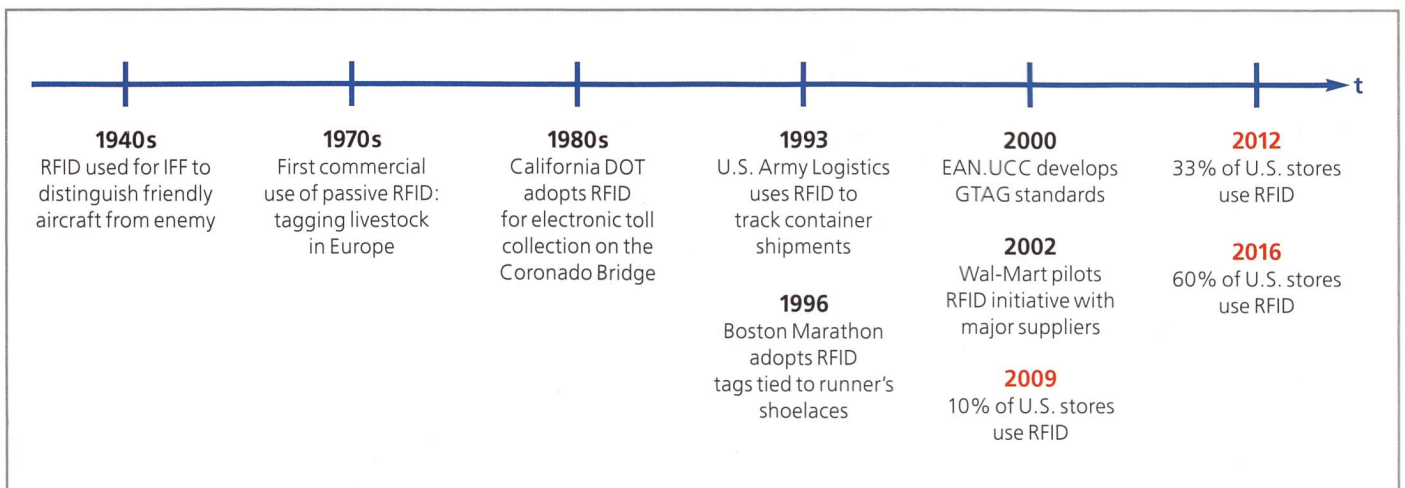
t

1940s
RFID used for IFF to distinguish friendly aircraft from enemy

1970s
First commercial use of passive RFID: tagging livestock in Europe

1980s
California DOT adopts RFID for electronic toll collection on the Coronado Bridge

1993
U.S. Army Logistics uses RFID to track container shipments

1996
Boston Marathon adopts RFID tags tied to runner's shoelaces

2000
EAN.UCC develops GTAG standards

2002
Wal-Mart pilots RFID initiative with major suppliers

2009
10% of U.S. stores use RFID

2012
33% of U.S. stores use RFID

2016
60% of U.S. stores use RFID